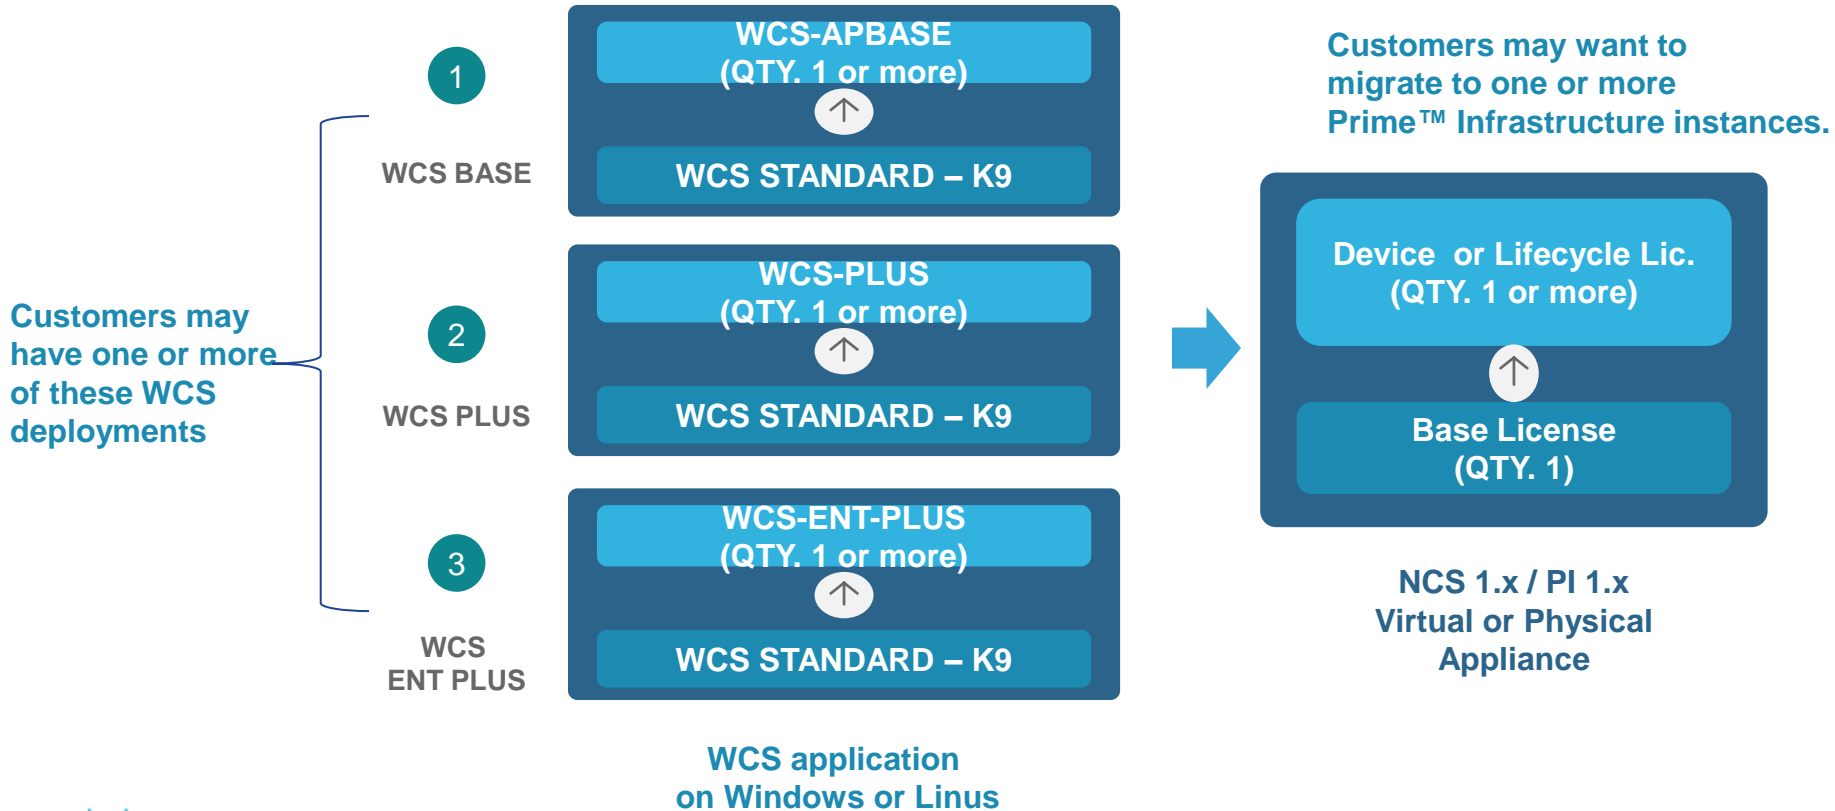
Customers may have one or more of these WCS deployments

1

WCS BASE

WCS-APBASE
(QTY. 1 or more)

WCS STANDARD – K9

2

WCS PLUS

WCS-PLUS
(QTY. 1 or more)

WCS STANDARD – K9

3

WCS
ENT PLUS

WCS-ENT-PLUS
(QTY. 1 or more)

WCS STANDARD – K9

WCS application
on Windows or Linus

Customers may want to migrate to one or more Prime™ Infrastructure instances.

Device or Lifecycle Lic.
(QTY. 1 or more)

Base License
(QTY. 1)

NCS 1.x / PI 1.x
Virtual or Physical
Appliance